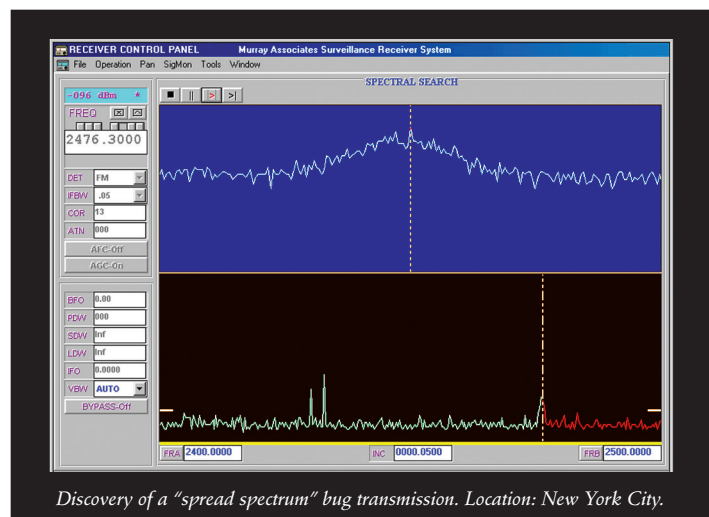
RECEIVER CONTROL PANEL Murray Associates Surveillance Receiver System

File Operation Pan SigMon Tools Window

SPECTRAL SEARCH

-096 dBm *

FREQ

2476.3000

DET FM

IFBW .05

COR 13

ATN 000

AFC-Off

AGC-On

BFO 0.00

PDW 000

SDW Inf

LDW Inf

IFO 0.0000

VBW AUTO

BYPASS-Off

FRA 2400.0000

INC 0000.0500

FRB 2500.0000

Discovery of a "spread spectrum" bug transmission. Location: New York City.